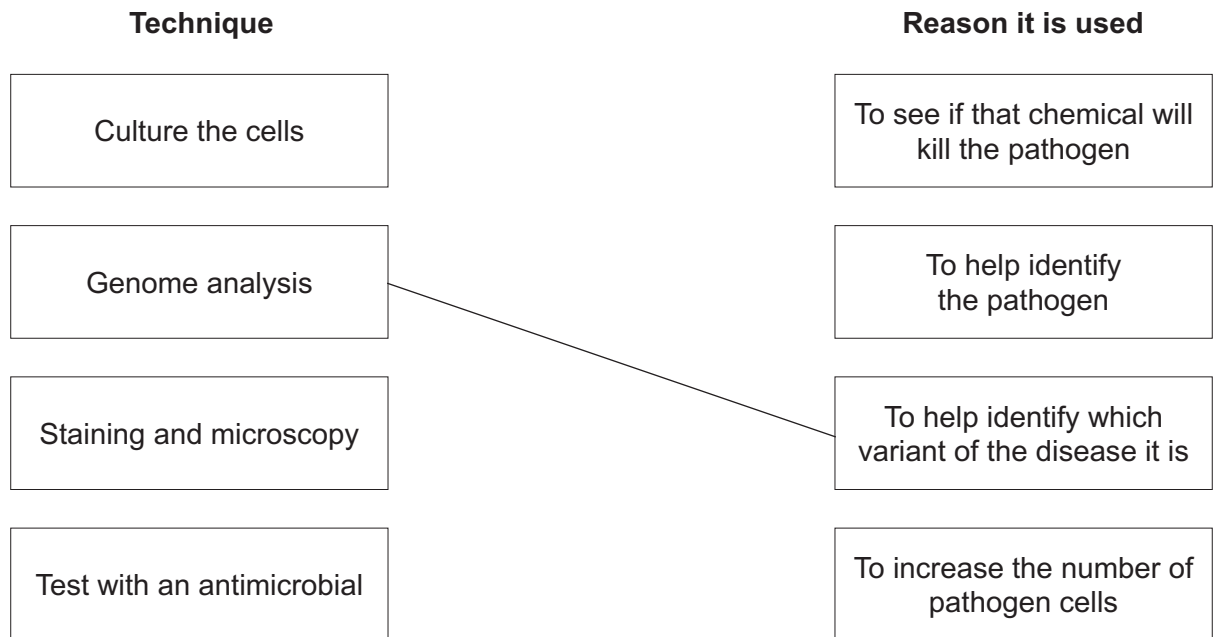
**Technique**

Culture the cells

Genome analysis

Staining and microscopy

Test with an antimicrobial

**Reason it is used**

To see if that chemical will kill the pathogen

To help identify the pathogen

To help identify which variant of the disease it is

To increase the number of pathogen cells